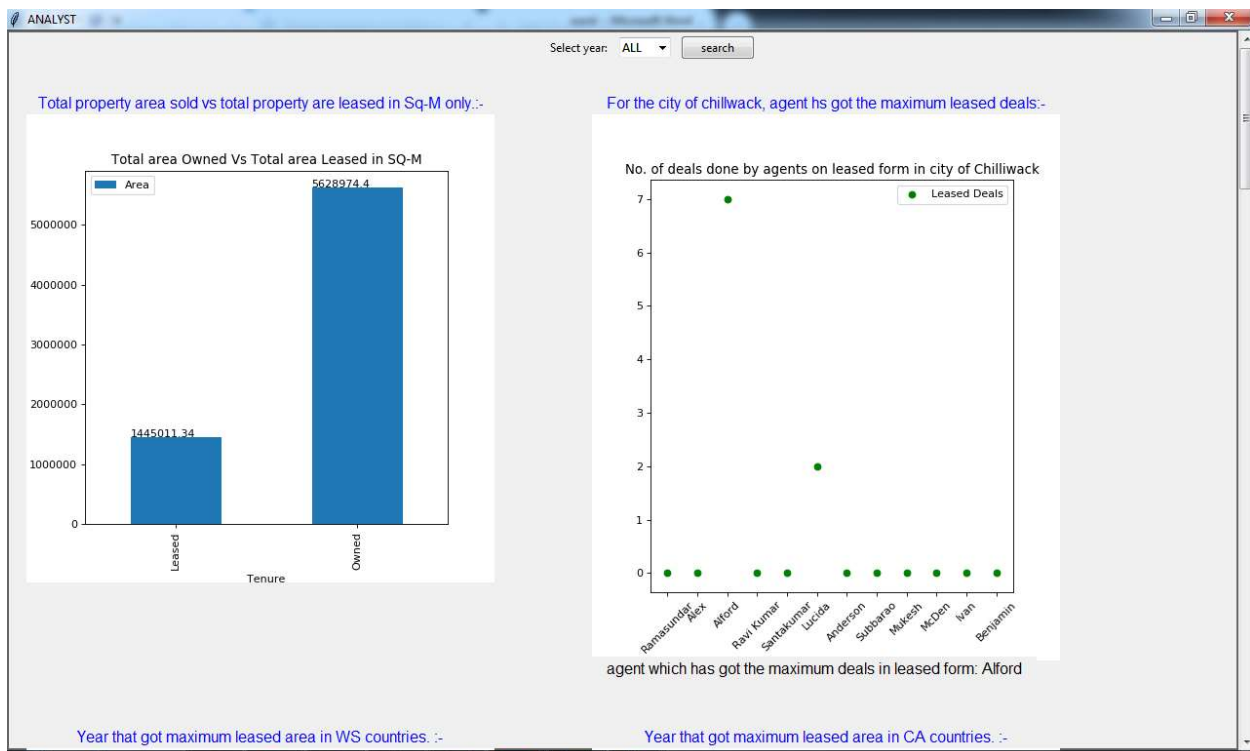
ANALYST

Select year: ALL search

Total property area sold vs total property are leased in Sq-M only.:-

Total area Owned Vs Total area Leased in SQ-M

Area

5628974.4

1445011.34

5000000
4000000
3000000
2000000
1000000
0

Leased
Owned

Tenure

For the city of chillwack, agent hs got the maximum leased deals:-

No. of deals done by agents on leased form in city of Chilliwack

Leased Deals

7
6
5
4
3
2
1
0

Ramasundar
Alex
Alford
Ravi Kumar
Santakumar
Lucida
Anderson
Subbarao
Mukesh
McDen
Ivan
Benjamin

agent which has got the maximum deals in leased form: Alford

Year that got maximum leased area in WS countries. :-

Year that got maximum leased area in CA countries. :-